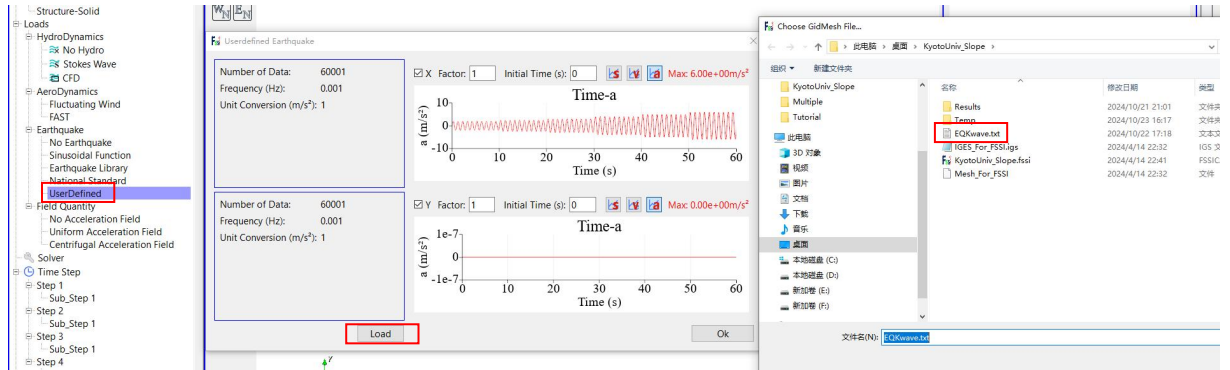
Structure-Solid
Loads
HydroDynamics
No Hydro
Stokes Wave
CFD
AeroDynamics
Fluctuating Wind
FAST
Earthquake
No Earthquake
Sinusoidal Function
Earthquake Library
National Standard
UserDefined
Field Quantity
No Acceleration Field
Uniform Acceleration Field
Centrifugal Acceleration Field
Solver
Time Step
Step 1
Sub_Step 1
Step 2
Sub_Step 1
Step 3
Sub_Step 1
Step 4

Userdefined Earthquake

Number of Data: 60001
Frequency (Hz): 0.001
Unit Conversion (m/s²): 1

X Factor: 1 Initial Time (s): 0 Max: 6.00e+00m/s²

Time-a
$a\ (m/s^2)$
10
0
-10
0 10 20 30 40 50 60
Time (s)

Number of Data: 60001
Frequency (Hz): 0.001
Unit Conversion (m/s²): 1

Y Factor: 1 Initial Time (s): 0 Max: 0.00e+00m/s²

Time-a
$a\ (m/s^2)$
1e-7
0
-1e-7
0 10 20 30 40 50 60
Time (s)

Load
Ok

Choose GidMesh File...
此电脑 › 桌面 › KyotoUniv_Slope ›
组织 ▾ 新建文件夹
KyotoUniv_Slope
Multiple
Tutorial
此电脑
3D 对象
视频
图片
文档
下载
音乐
桌面
本地磁盘 (C:)
本地磁盘 (D:)
新加卷 (E:)
新加卷 (F:)

| 名称 | 修改日期 | 类型 |
|---|---|---|
| Results | 2024/10/21 21:01 | 文件夹 |
| Temp | 2024/10/23 16:17 | 文件夹 |
| EQKwave.txt | 2024/10/22 17:18 | 文本文 |
| IGES_For_FSSI.igs | 2024/4/14 22:32 | IGS 文 |
| KyotoUniv_Slope.fssi | 2024/4/14 22:41 | FSSIC |
| Mesh_For_FSSI | 2024/4/14 22:32 | 文件 |

文件名(N): EQKwave.txt